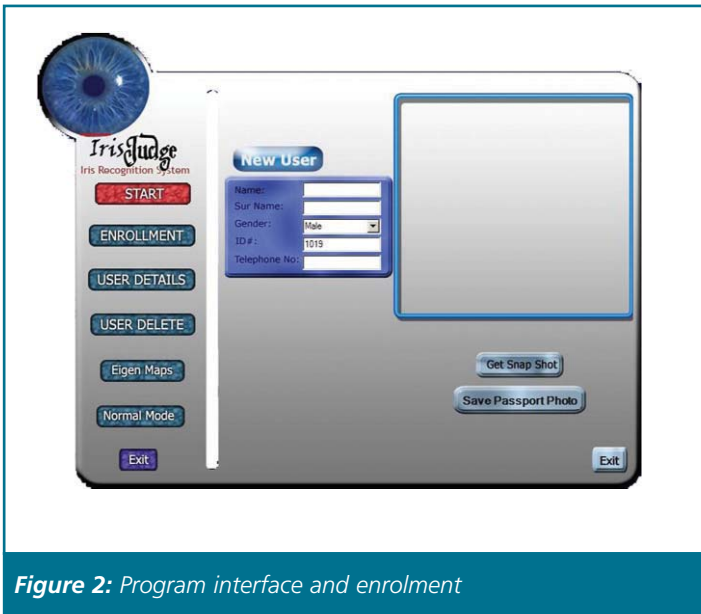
IrisJudge
Iris Recognition System

START

ENROLLMENT

USER DETAILS

USER DELETE

Eigen Maps

Normal Mode

Exit

New User

Name:
Sur Name:
Gender: Male
ID#: 1019
Telephone No:

Get Snap Shot

Save Passport Photo

Exit

*Figure 2:* *Program interface and enrolment*